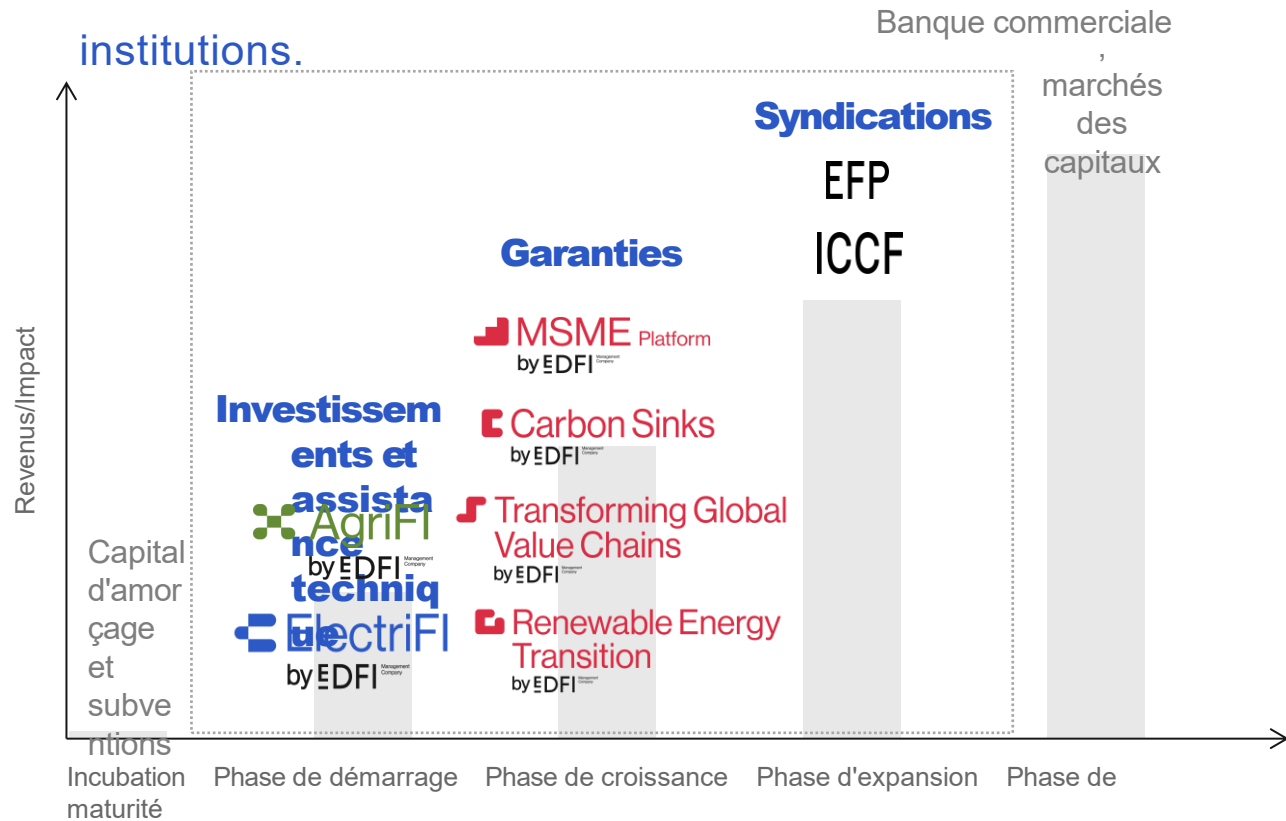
institutions.

Banque commerciale , marchés des capitaux

Syndications

EFP

ICCF

Garanties

MSME Platform

by EDFI Management Company

Carbon Sinks

by EDFI Management Company

Transforming Global Value Chains

by EDFI Management Company

Renewable Energy Transition

by EDFI Management Company

Investissements et assistance technique

AgriFI

by EDFI Management Company

ElectriFI

by EDFI Management Company

Capital d'amorçage et subventions

Revenus/Impact

Incubation maturité

Phase de démarrage

Phase de croissance

Phase d'expansion

Phase de